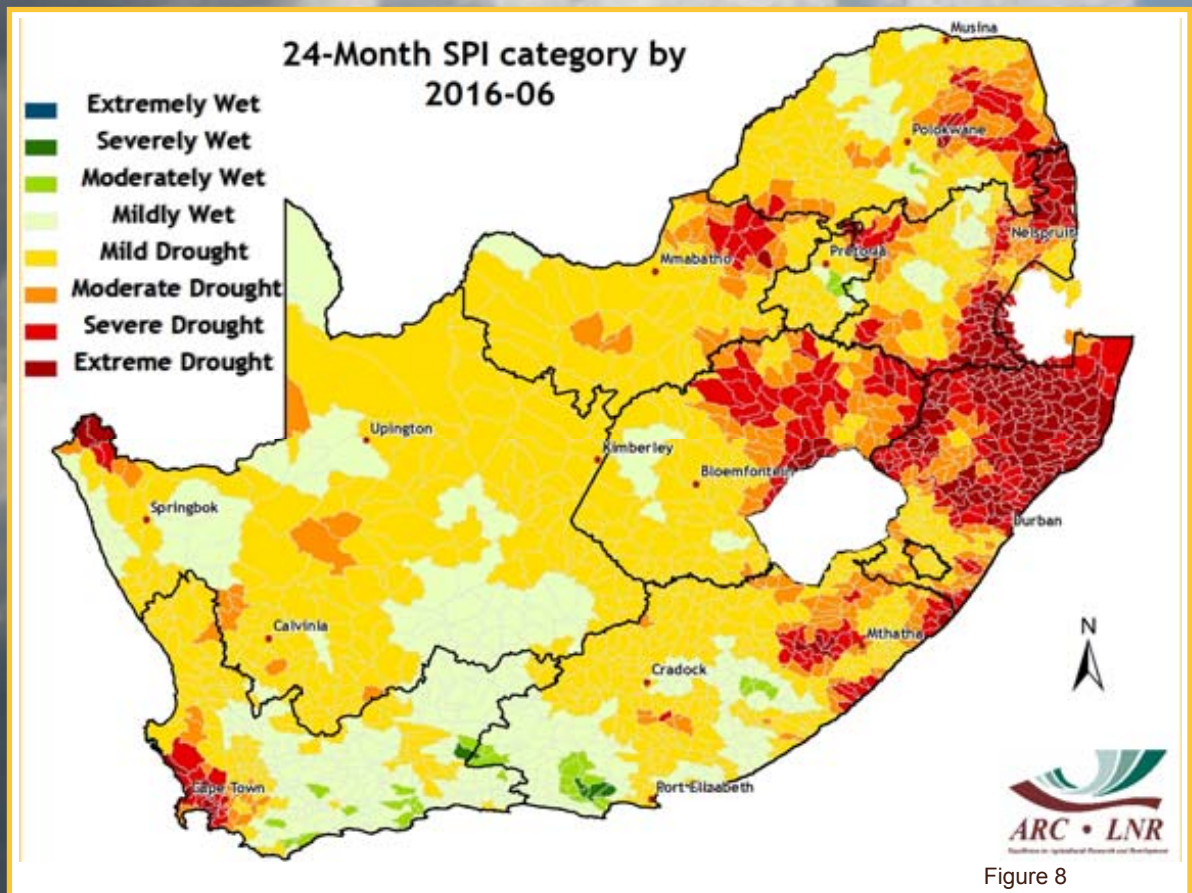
24-Month SPI category by 2016-06

Extremely Wet
Severely Wet
Moderately Wet
Mildly Wet
Mild Drought
Moderate Drought
Severe Drought
Extreme Drought

Musina
Polokwane
Nelspruit
Pretoria
Mmabatho
Upington
Kimberley
Bloemfontein
Springbok
Durban
Calvinia
Mthatha
Cradock
Cape Town
Port Elizabeth

N

ARC • LNR
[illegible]

Figure 8